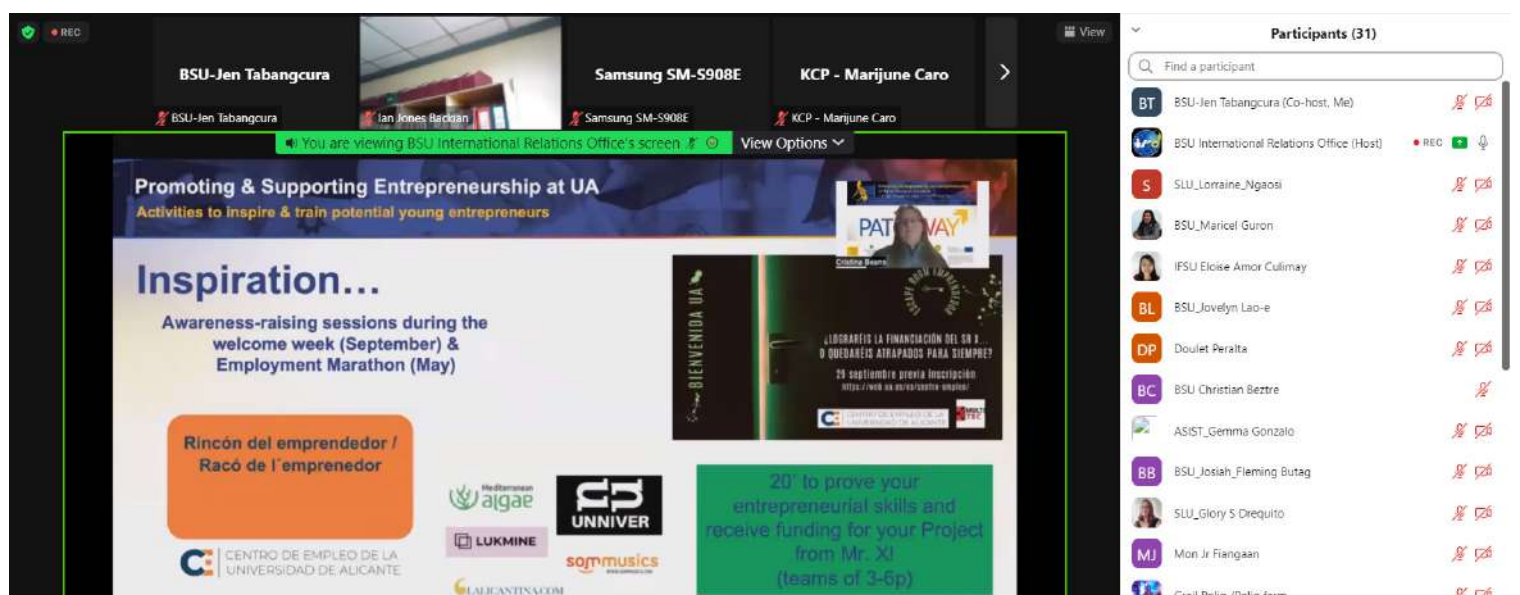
REC

BSU-Jen Tabangcura

Samsung SM-S908E

KCP - Marijune Caro

View

BSU-Jen Tabangcura

Ian Jones Backian

Samsung SM-S908E

KCP - Marijune Caro

You are viewing BSU International Relations Office's screen

View Options

Promoting & Supporting Entrepreneurship at UA

Activities to inspire & train potential young entrepreneurs

PATHWAY

Cristina Bearra

Inspiration…

Awareness-raising sessions during the welcome week (September) & Employment Marathon (May)

BIENVENIDA UA

ESCAPE ROOM EMPRENDEDOR

¿LOGRARÉIS LA FINANCIACIÓN DEL SR X… O QUEDARÉIS ATRAPADOS PARA SIEMPRE?

29 septiembre previa inscripción

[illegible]

CENTRO DE EMPLEO DE LA UNIVERSIDAD DE ALICANTE

MULTITEC

Rincón del emprendedor / Racó de l´emprenedor

Mediterranean algae

UNNIVER

LUKMINE

sommusics

LALICANTINA.COM

CENTRO DE EMPLEO DE LA UNIVERSIDAD DE ALICANTE

20' to prove your entrepreneurial skills and receive funding for your Project from Mr. X!
(teams of 3-6p)

Participants (31)

Find a participant

BT BSU-Jen Tabangcura (Co-host, Me)

BSU International Relations Office (Host) REC

S SLU_Lorraine_Ngaosi

BSU_Maricel Guron

IFSU Eloise Amor Culimay

BL BSU_Jovelyn Lao-e

DP Doulet Peralta

BC BSU Christian Beztre

ASIST_Gemma Gonzalo

BB BSU_Josiah_Fleming Butag

SLU_Glory S Drequito

MJ Mon Jr Fiangaan

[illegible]